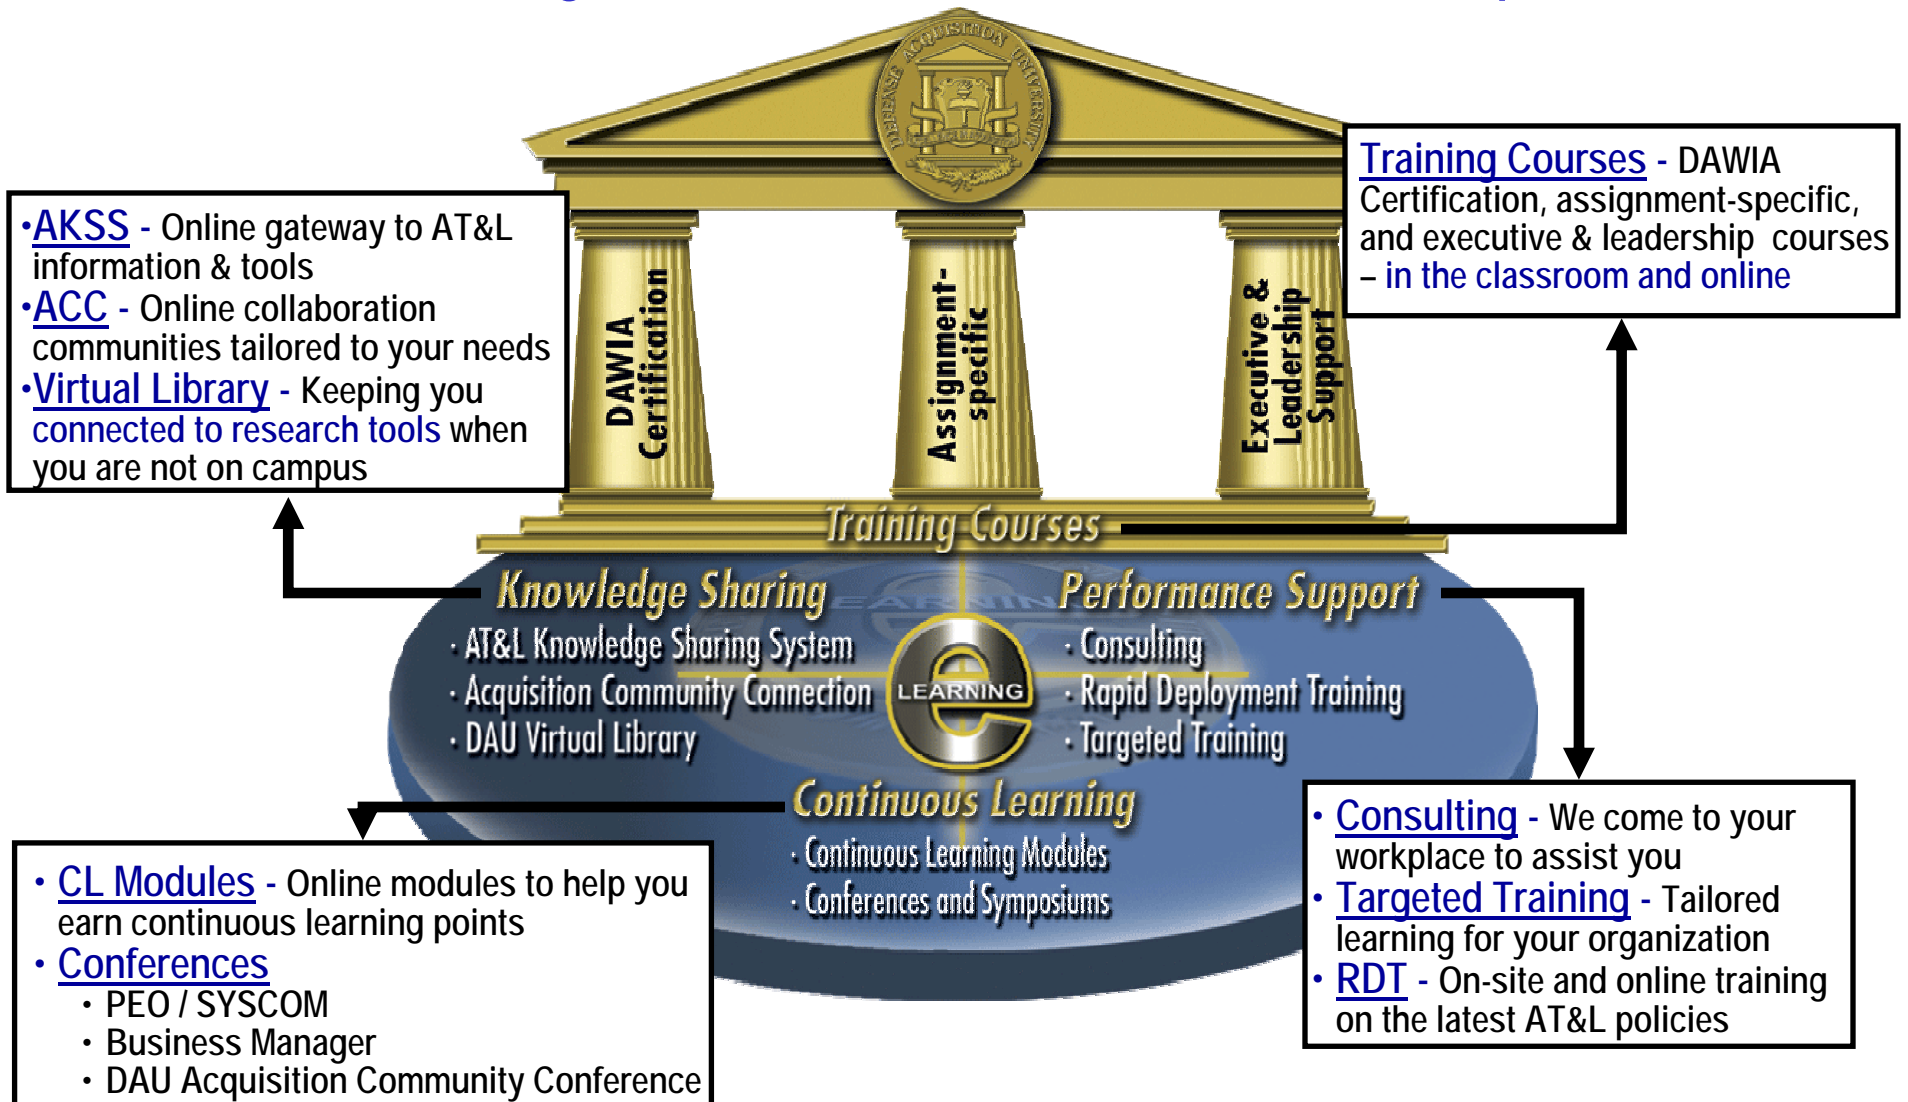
DEFENSE ACQUISITION UNIVERSITY

•AKSS - Online gateway to AT&L information & tools
•ACC - Online collaboration communities tailored to your needs
•Virtual Library - Keeping you connected to research tools when you are not on campus

Training Courses - DAWIA Certification, assignment-specific, and executive & leadership courses – in the classroom and online

DAWIA Certification

Assignment-specific

Executive & Leadership Support

Training Courses

Knowledge Sharing
· AT&L Knowledge Sharing System
· Acquisition Community Connection
· DAU Virtual Library

Performance Support
· Consulting
· Rapid Deployment Training
· Targeted Training

e LEARNING

Continuous Learning
· Continuous Learning Modules
· Conferences and Symposiums

• CL Modules - Online modules to help you earn continuous learning points
• Conferences
• PEO / SYSCOM
• Business Manager
• DAU Acquisition Community Conference

• Consulting - We come to your workplace to assist you
• Targeted Training - Tailored learning for your organization
• RDT - On-site and online training on the latest AT&L policies